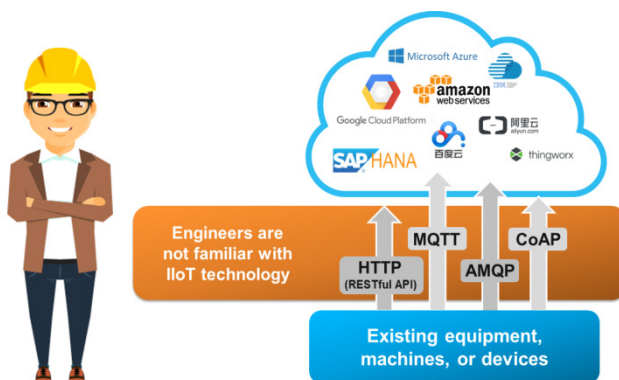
Microsoft Azure

amazon web services

IBM

Google Cloud Platform

阿里云 aliyun.com

百度云

SAP HANA

thingworx

Engineers are not familiar with IIoT technology

MQTT

CoAP

HTTP (RESTful API)

AMQP

Existing equipment, machines, or devices